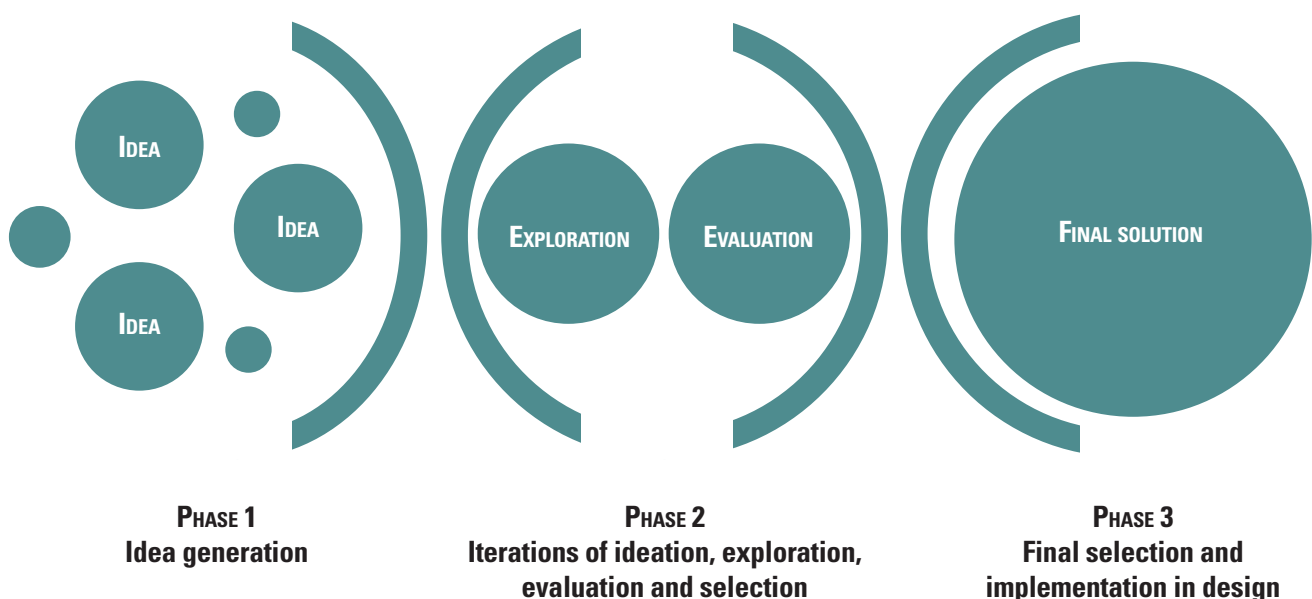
Idea

Idea

Idea

Exploration

Evaluation

Final solution

Phase 1
Idea generation

Phase 2
Iterations of ideation, exploration, evaluation and selection

Phase 3
Final selection and implementation in design